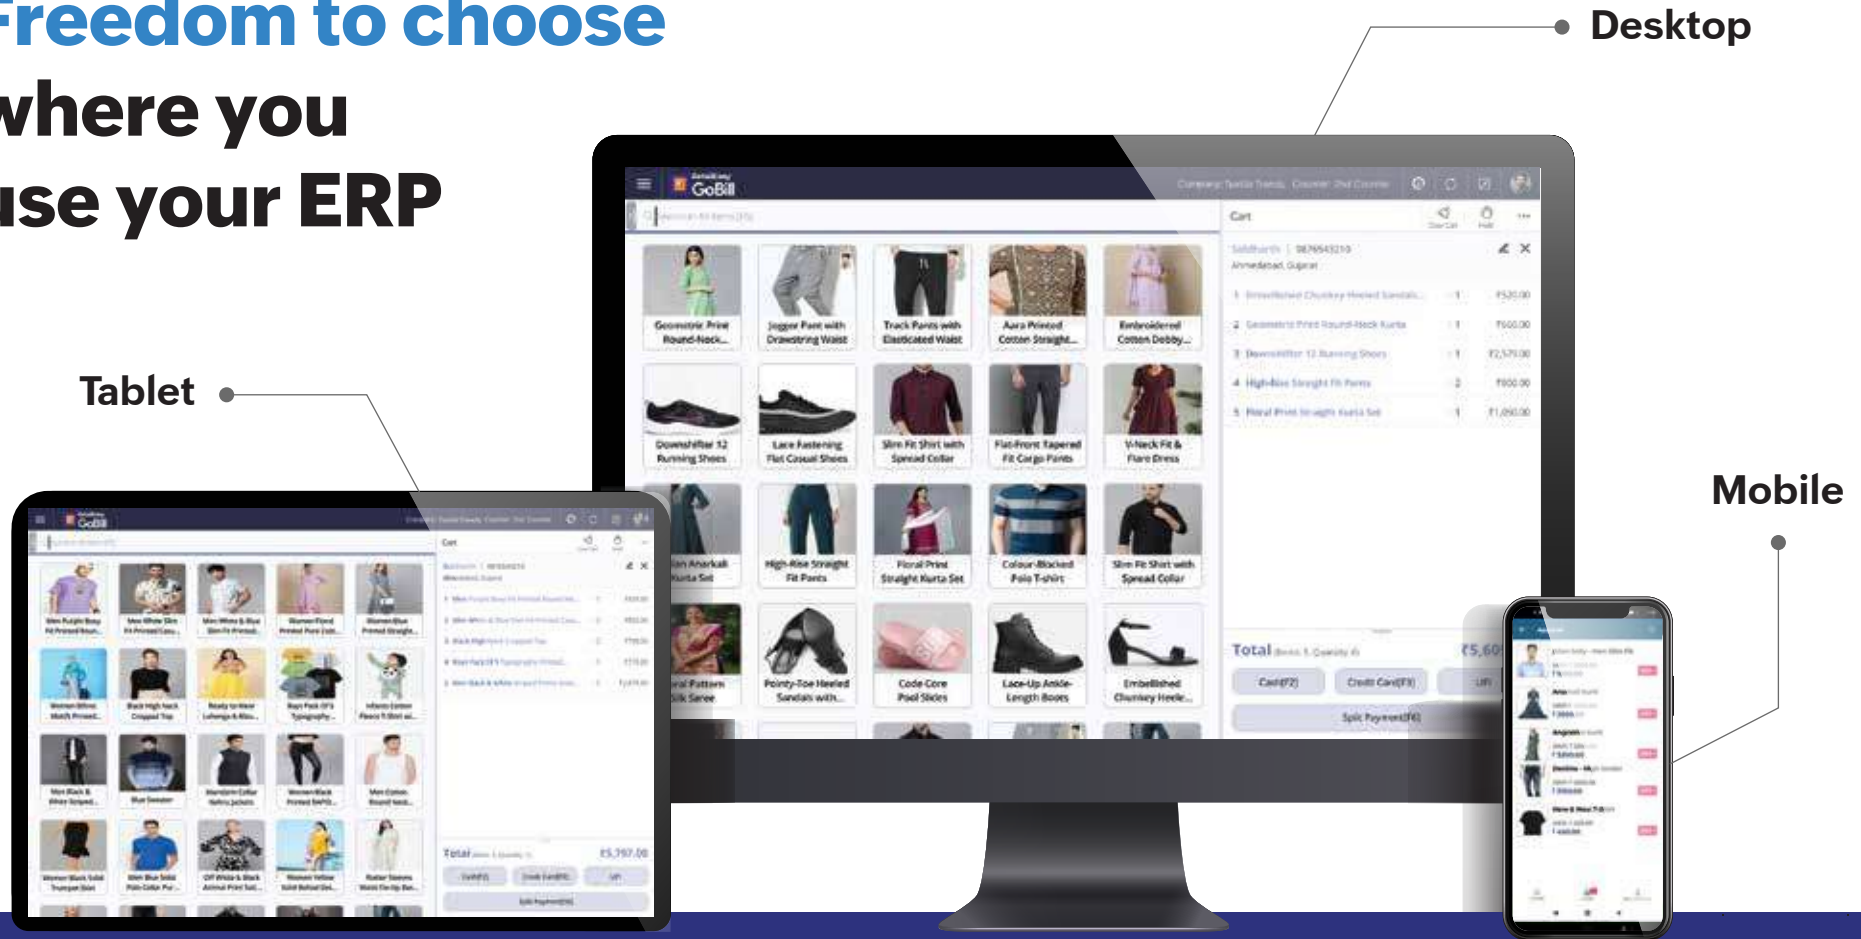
Freedom to choose where you use your ERP

Desktop

Tablet

Mobile

GoBill

Cart

Geometric Print Round-Neck...

Jogger Pant with Drawstring Waist

Track Pants with Elasticated Waist

Aara Printed Cotton Straight...

Embroidered Cotton Dobby...

Downshifter 12 Running Shoes

Lace Fastening Flat Casual Shoes

Slim Fit Shirt with Spread Collar

Flat-Front Tapered Fit Cargo Pants

V-Neck Fit & Flare Dress

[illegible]an Anarkali Kurta Set

High-Rise Straight Fit Pants

Floral Print Straight Kurta Set

Colour-Blocked Polo T-shirt

Slim Fit Shirt with Spread Collar

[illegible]ral Pattern Silk Saree

Pointy-Toe Heeled Sandals with...

Code Core Pool Slides

Lace-Up Ankle-Length Boots

Embellished Chunkey Heele...

Ahmedabad, Gujarat

Total

₹5,60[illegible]

Card(F2)

Credit Card(F3)

UPI

Split Payment(F6)

₹5,797.00